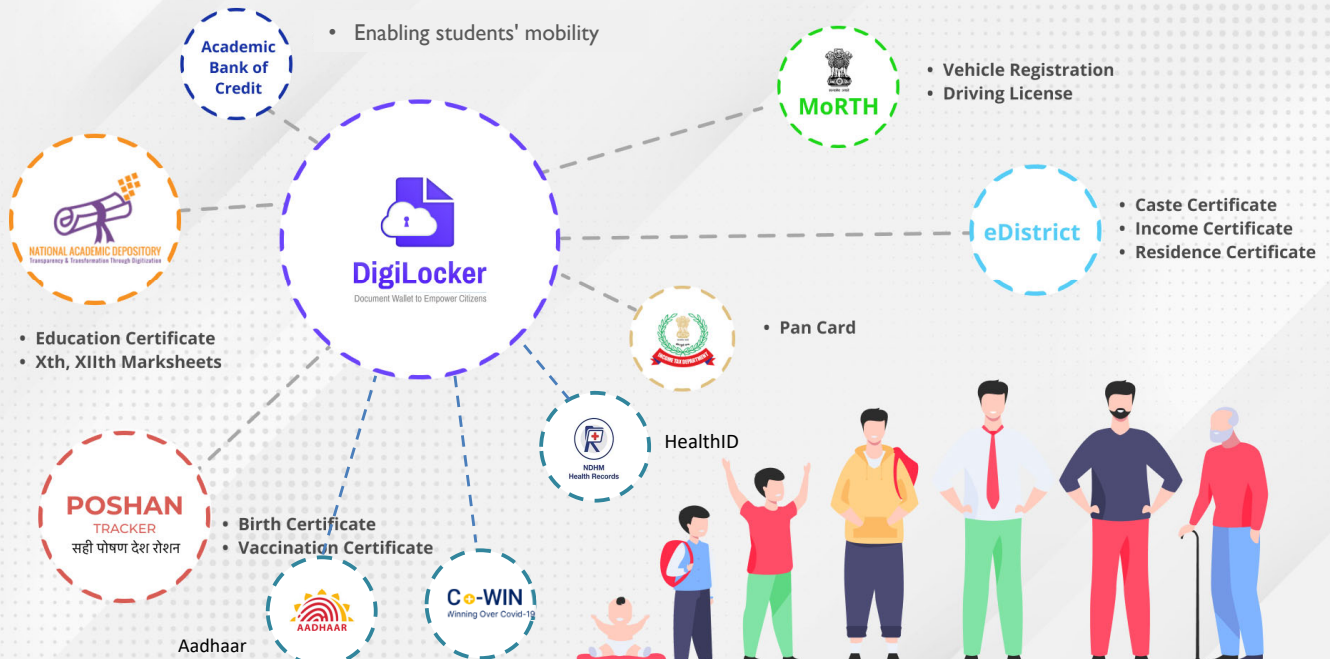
Academic Bank of Credit

• Enabling students' mobility

MoRTH

• Vehicle Registration
• Driving License

NATIONAL ACADEMIC DEPOSITORY
Transparency & Transformation Through Digitization

DigiLocker
Document Wallet to Empower Citizens

eDistrict

• Caste Certificate
• Income Certificate
• Residence Certificate

INCOME TAX DEPARTMENT

• Pan Card

• Education Certificate
• Xth, XIIth Marksheets

NDHM Health Records

HealthID

POSHAN TRACKER
सही पोषण देश रोशन

• Birth Certificate
• Vaccination Certificate

AADHAAR

C-WIN
Winning Over Covid-19

Aadhaar